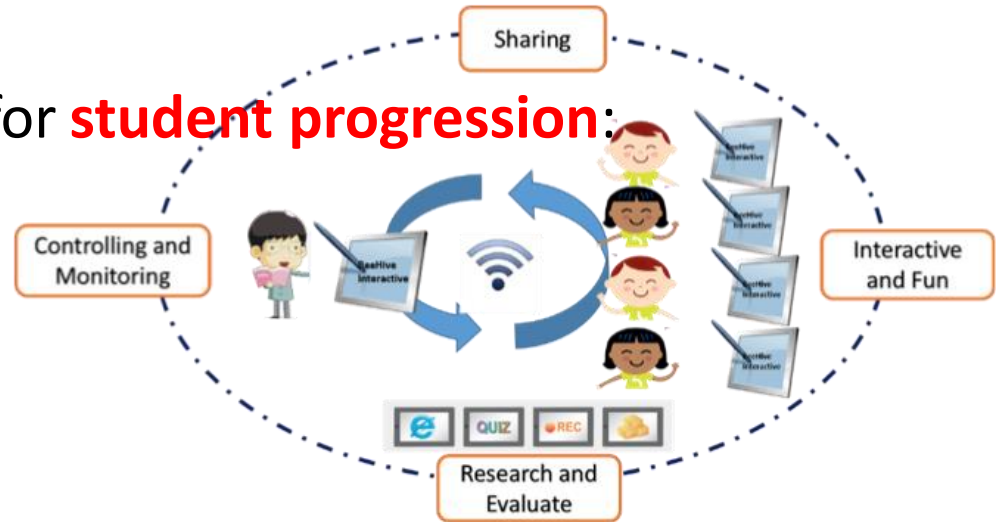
Sharing

for **student progression**:

Controlling and Monitoring

BeeHive Interactive

BeeHive Interactive

BeeHive Interactive

BeeHive Interactive

BeeHive Interactive

Interactive and Fun

QUIZ

REC

Research and Evaluate